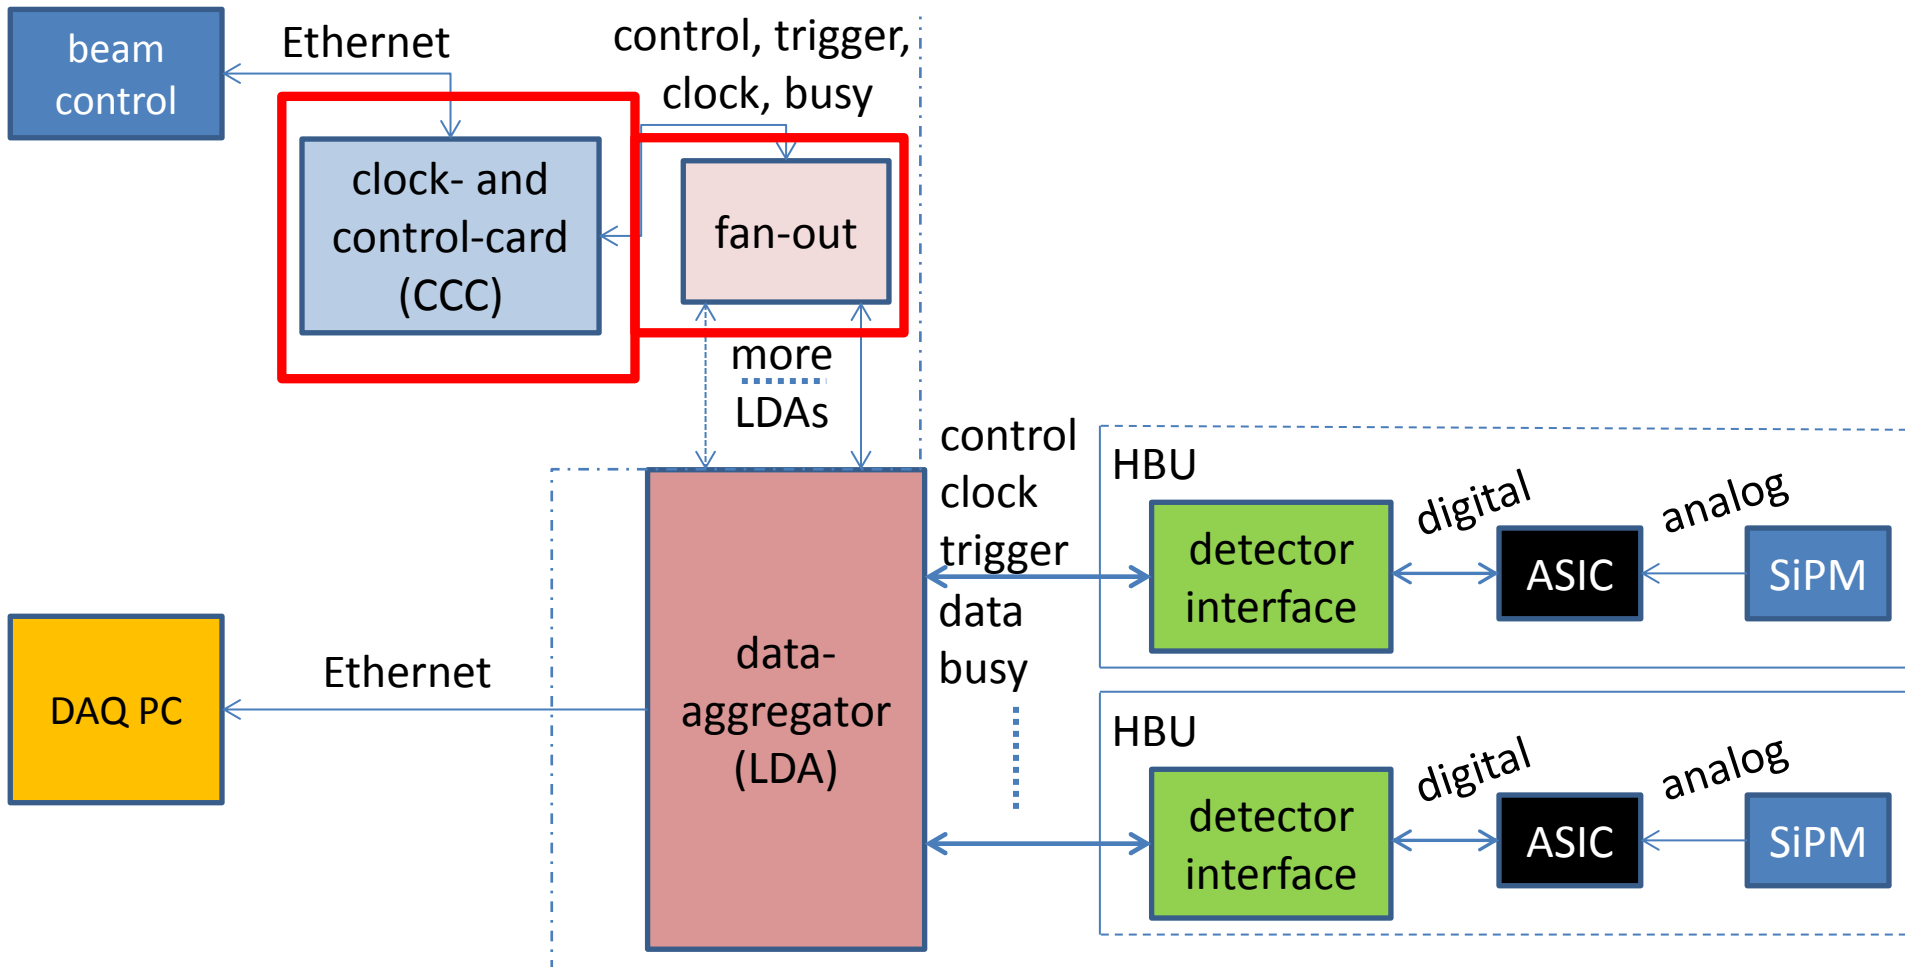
beam control

Ethernet

control, trigger, clock, busy

clock- and control-card (CCC)

fan-out

more LDAs

control
clock
trigger
data
busy

HBU

detector interface

digital

ASIC

analog

SiPM

DAQ PC

Ethernet

data-aggregator (LDA)

HBU

detector interface

digital

ASIC

analog

SiPM